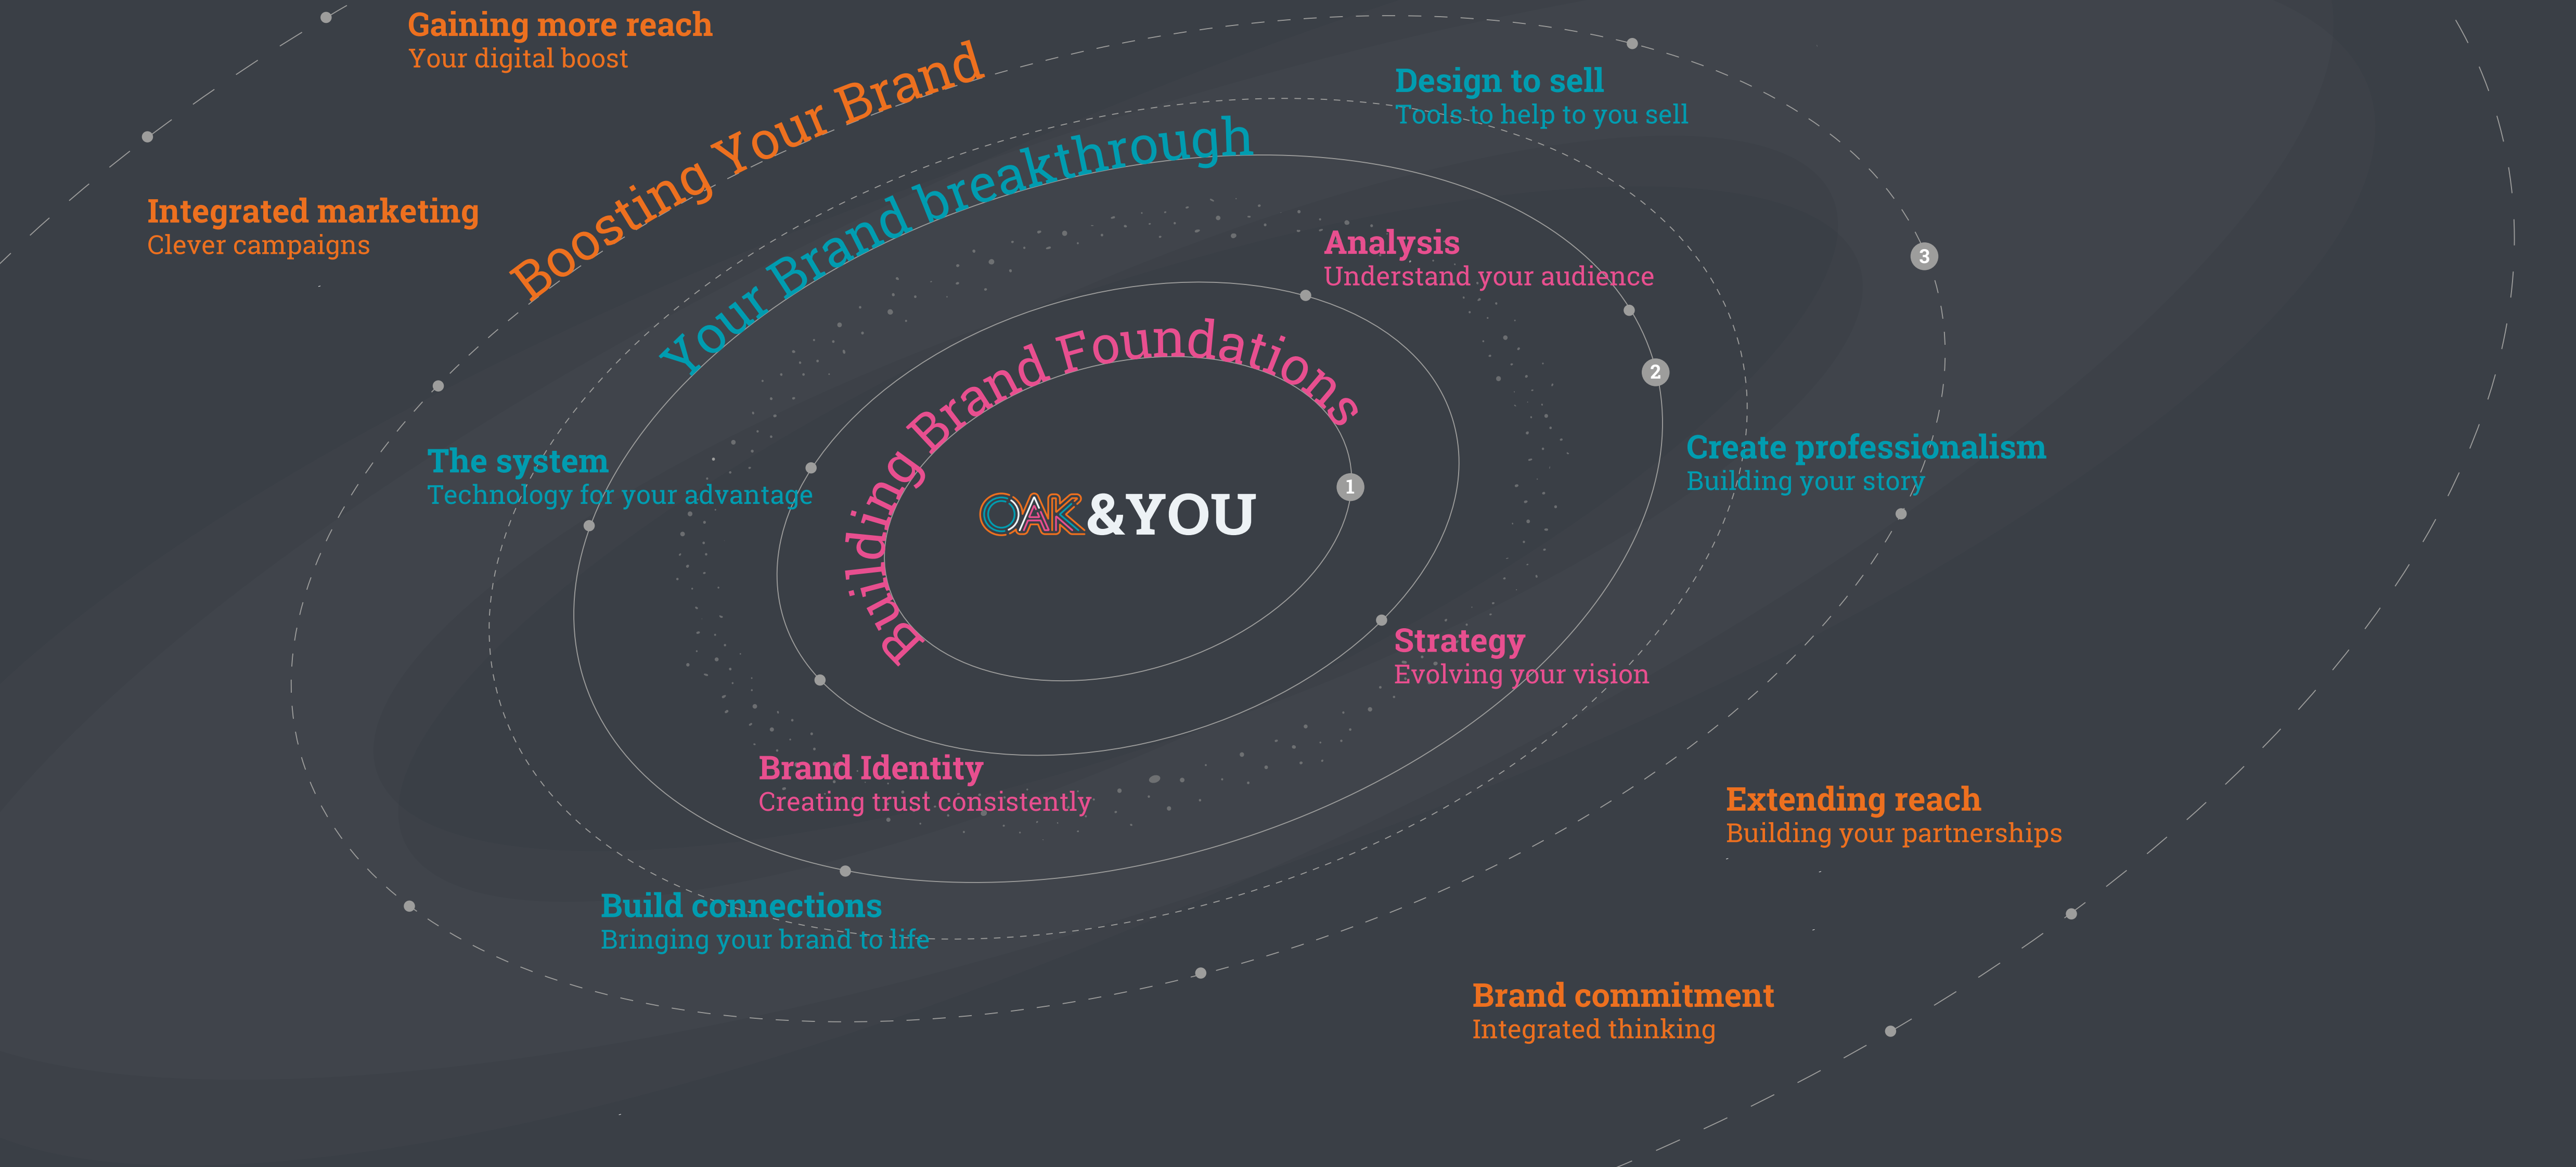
Gaining more reach
Your digital boost

Boosting Your Brand

Design to sell
Tools to help to you sell

Your Brand breakthrough

Integrated marketing
Clever campaigns

Analysis
Understand your audience

3

2

Building Brand Foundations

Create professionalism
Building your story

The system
Technology for your advantage

1

OAK&YOU

Strategy
Evolving your vision

Brand Identity
Creating trust consistently

Extending reach
Building your partnerships

Build connections
Bringing your brand to life

Brand commitment
Integrated thinking